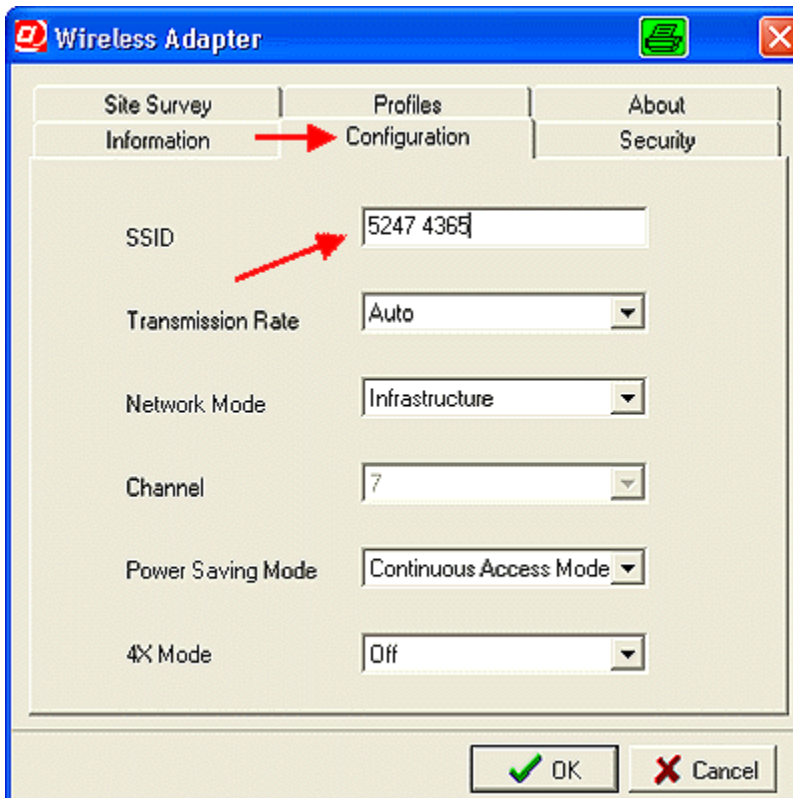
Wireless Adapter

Site Survey
Profiles
About
Information
Configuration
Security

SSID
5247 4365

Transmission Rate
Auto

Network Mode
Infrastructure

Channel
7

Power Saving Mode
Continuous Access Mode

4X Mode
Off

OK
Cancel